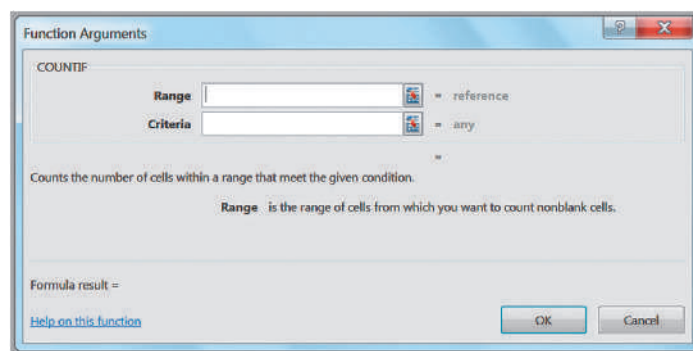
Function Arguments

?

X

COUNTIF

Range = reference

Criteria = any

=

Counts the number of cells within a range that meet the given condition.

Range is the range of cells from which you want to count nonblank cells.

Formula result =

Help on this function

OK

Cancel